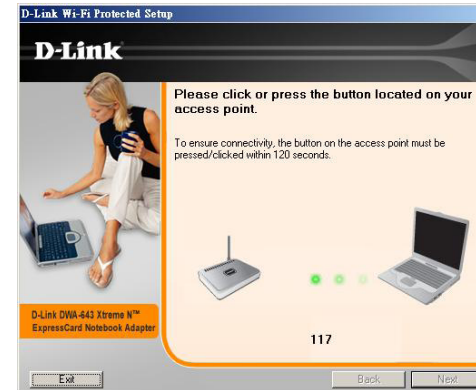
D-Link Wi-Fi Protected Setup

D-Link

Please click or press the button located on your access point.

To ensure connectivity, the button on the access point must be pressed/clicked within 120 seconds.

117

D-Link DWA-643 Xtreme N™ ExpressCard Notebook Adapter

Exit

Back

Next